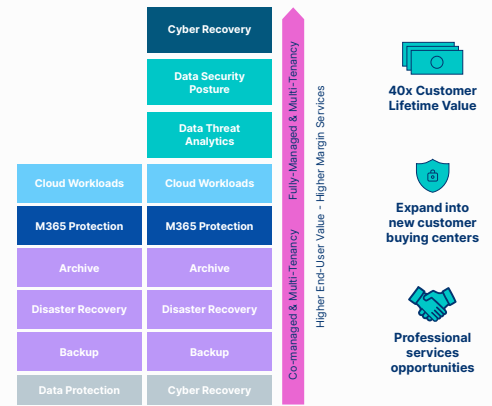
Cyber Recovery

Data Security Posture

Data Threat Analytics

Cloud Workloads

Cloud Workloads

M365 Protection

M365 Protection

Archive

Archive

Disaster Recovery

Disaster Recovery

Backup

Backup

Data Protection

Cyber Recovery

Co-managed & Multi-Tenancy

Fully-Managed & Multi-Tenancy

Higher End-User Value - Higher Margin Services

40x Customer Lifetime Value

Expand into new customer buying centers

Professional services opportunities